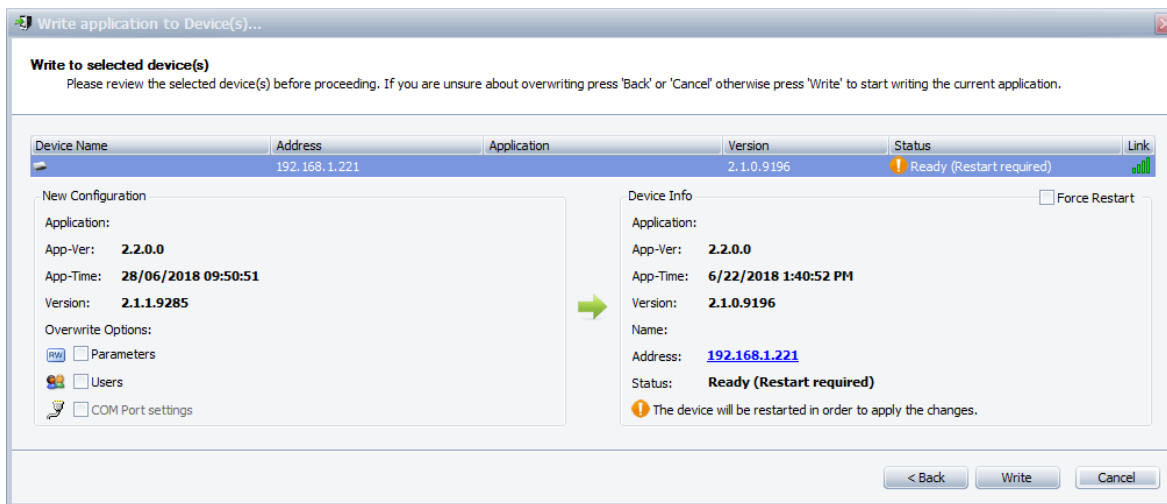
Write application to Device(s)...

Write to selected device(s)
Please review the selected device(s) before proceeding. If you are unsure about overwriting press 'Back' or 'Cancel' otherwise press 'Write' to start writing the current application.

| Device Name | Address | Application | Version | Status | Link |
|---|---|---|---|---|---|
| | 192.168.1.221 | | 2.1.0.9196 | Ready (Restart required) | |

New Configuration
Application:
App-Ver: 2.2.0.0
App-Time: 28/06/2018 09:50:51
Version: 2.1.1.9285
Overwrite Options:
RW Parameters
Users
COM Port settings

Device Info
Force Restart
Application:
App-Ver: 2.2.0.0
App-Time: 6/22/2018 1:40:52 PM
Version: 2.1.0.9196
Name:
Address: 192.168.1.221
Status: Ready (Restart required)
The device will be restarted in order to apply the changes.

< Back
Write
Cancel